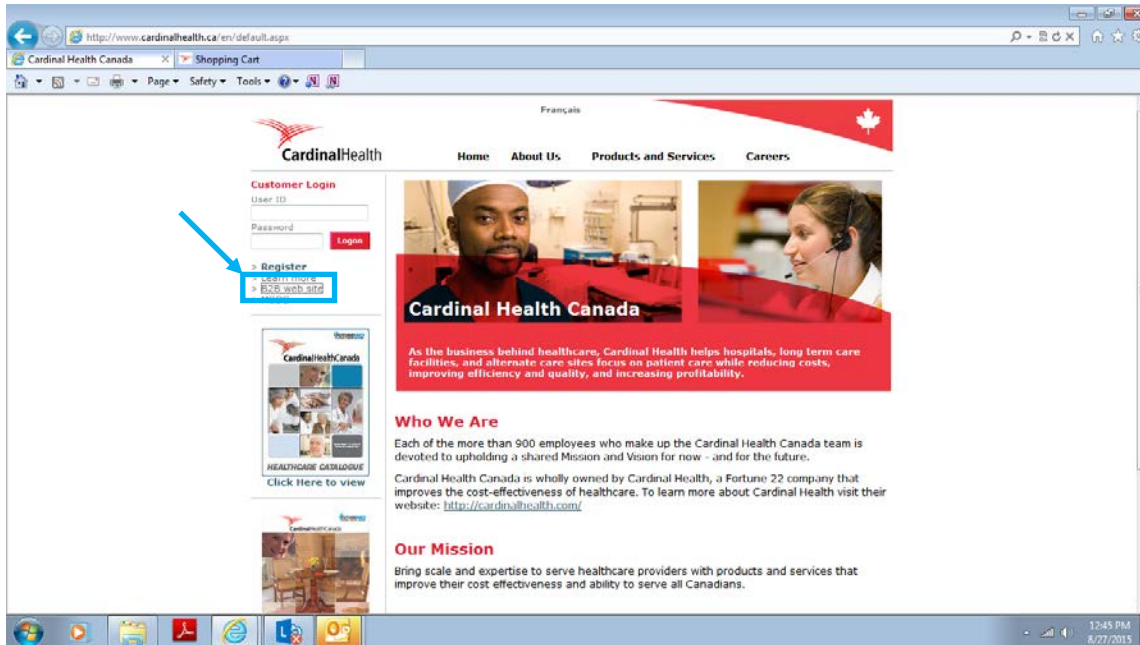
http://www.cardinalhealth.ca/en/default.aspx

Cardinal Health Canada

Shopping Cart

Page ▾ Safety ▾ Tools ▾

Français

CardinalHealth

Home About Us Products and Services Careers

Customer Login
User ID
Password
Logon

> Register
> Learn more
> B2B web site

CardinalHealthCanada
HEALTHCARE CATALOGUE
Click Here to view

CardinalHealthCanada

Cardinal Health Canada

As the business behind healthcare, Cardinal Health helps hospitals, long term care facilities, and alternate care sites focus on patient care while reducing costs, improving efficiency and quality, and increasing profitability.

Who We Are

Each of the more than 900 employees who make up the Cardinal Health Canada team is devoted to upholding a shared Mission and Vision for now - and for the future.

Cardinal Health Canada is wholly owned by Cardinal Health, a Fortune 22 company that improves the cost-effectiveness of healthcare. To learn more about Cardinal Health visit their website: http://cardinalhealth.com/

Our Mission

Bring scale and expertise to serve healthcare providers with products and services that improve their cost effectiveness and ability to serve all Canadians.

12:45 PM
8/27/2015